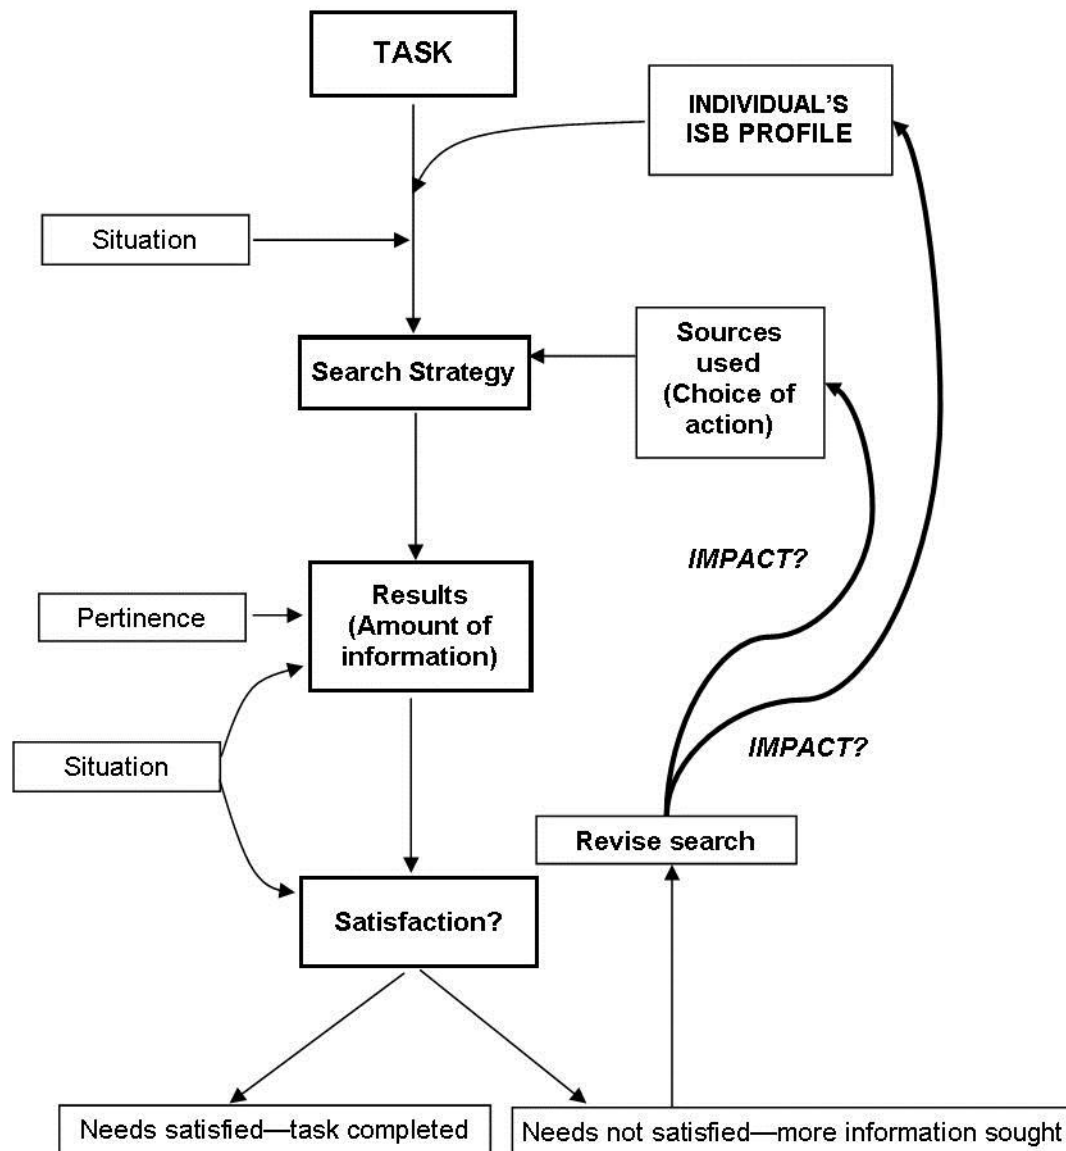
TASK

INDIVIDUAL'S ISB PROFILE

Situation

Search Strategy

Sources used (Choice of action)

IMPACT?

Pertinence

Results (Amount of information)

Situation

IMPACT?

Revise search

Satisfaction?

Needs satisfied—task completed

Needs not satisfied—more information sought